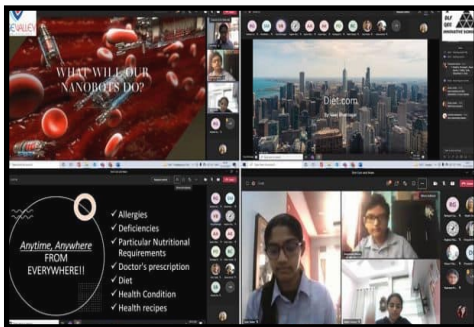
VALLEY

WHAT WILL OUR NANOBOTS DO?

Diet.com

By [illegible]

DLF
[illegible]

Anytime, Anywhere FROM EVERYWHERE!!

✓ Allergies
✓ Deficiencies
✓ Particular Nutritional Requirements
✓ Doctor's prescription
✓ Diet
✓ Health Condition
✓ Health recipes